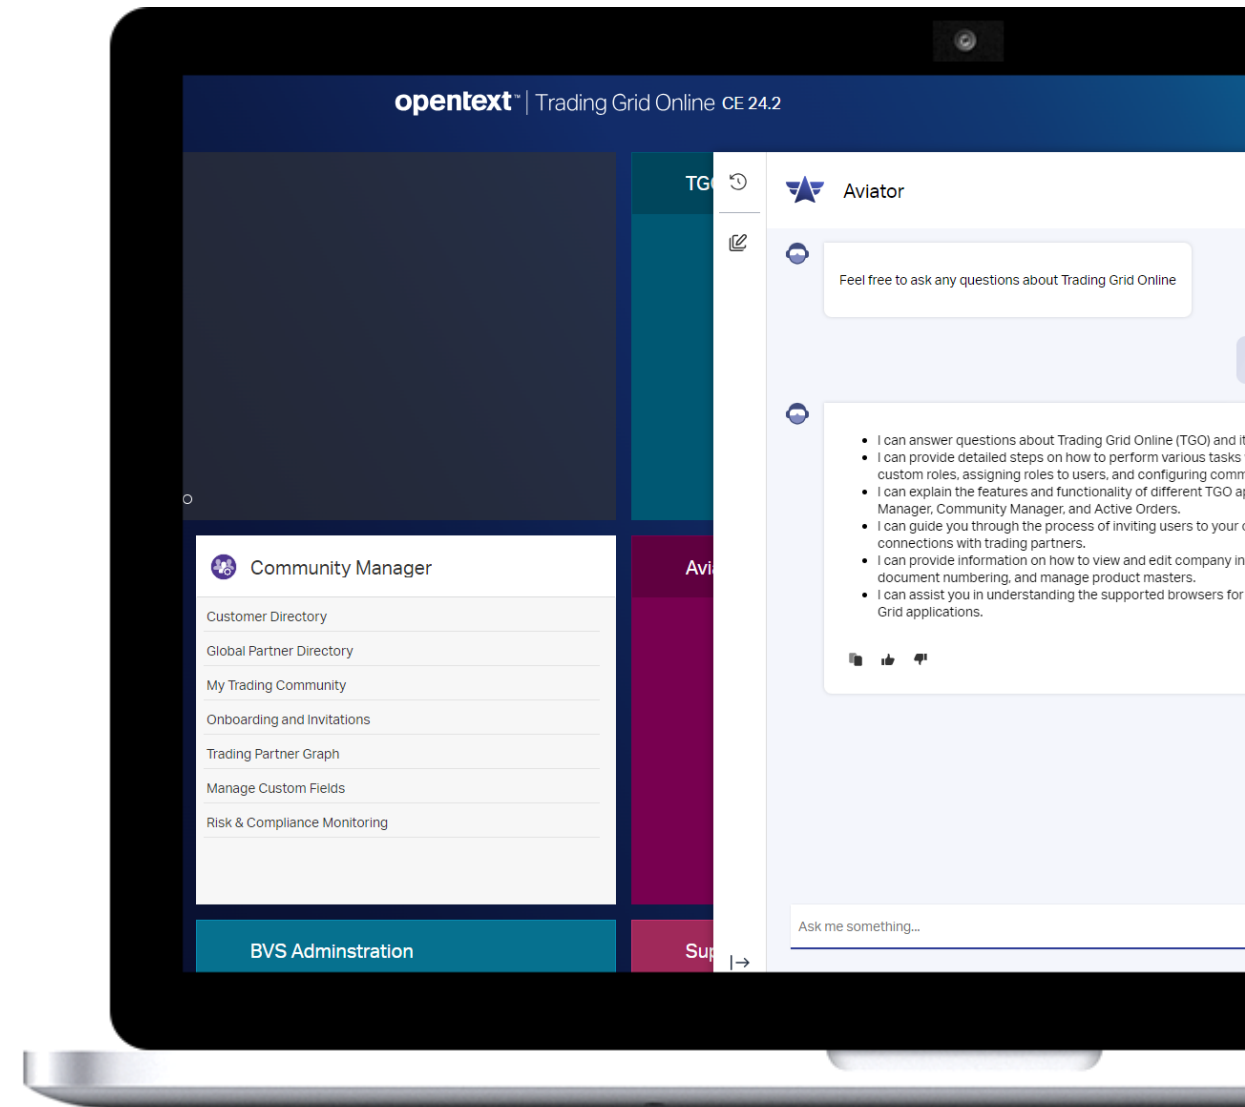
opentext™ | Trading Grid Online CE 24.2

TG

Aviator

Feel free to ask any questions about Trading Grid Online

- I can answer questions about Trading Grid Online (TGO) and it
- I can provide detailed steps on how to perform various tasks custom roles, assigning roles to users, and configuring comm
- I can explain the features and functionality of different TGO ap Manager, Community Manager, and Active Orders.
- I can guide you through the process of inviting users to your c connections with trading partners.
- I can provide information on how to view and edit company in document numbering, and manage product masters.
- I can assist you in understanding the supported browsers for Grid applications.

Community Manager

Customer Directory

Global Partner Directory

My Trading Community

Onboarding and Invitations

Trading Partner Graph

Manage Custom Fields

Risk & Compliance Monitoring

Avi

BVS Adminstration

Su

Ask me something...